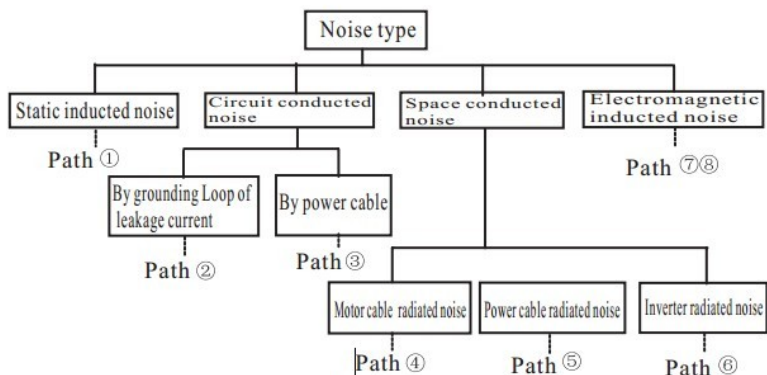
Noise type

Static inducted noise

Path ①

Circuit conducted noise

By grounding Loop of leakage current

Path ②

By power cable

Path ③

Space conducted noise

Motor cable radiated noise

Path ④

Power cable radiated noise

Path ⑤

Inverter radiated noise

Path ⑥

Electromagnetic inducted noise

Path ⑦⑧